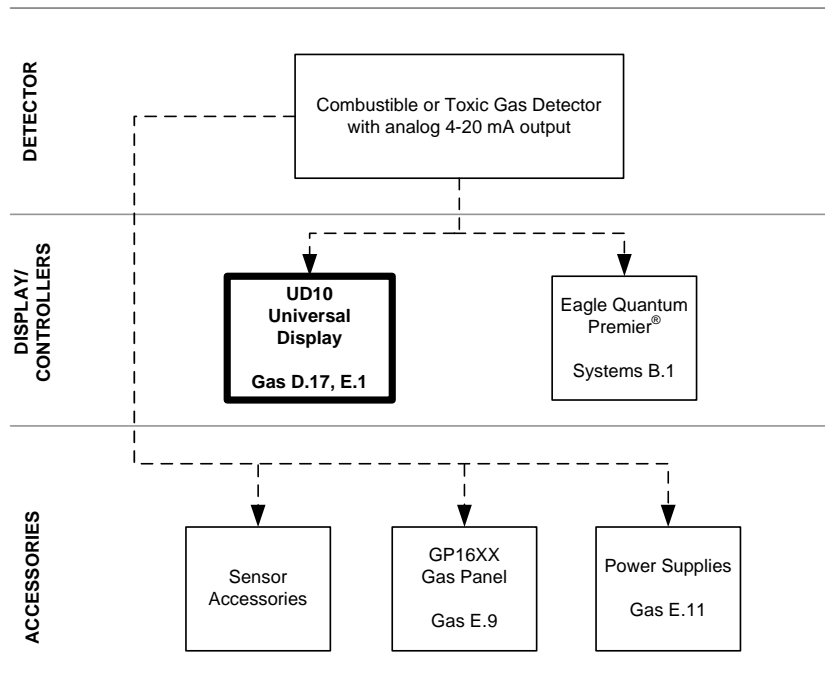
DETECTOR

Combustible or Toxic Gas Detector with analog 4-20 mA output

DISPLAY/ CONTROLLERS

UD10 Universal Display

Gas D.17, E.1

Eagle Quantum Premier®

Systems B.1

ACCESSORIES

Sensor Accessories

GP16XX Gas Panel

Gas E.9

Power Supplies

Gas E.11